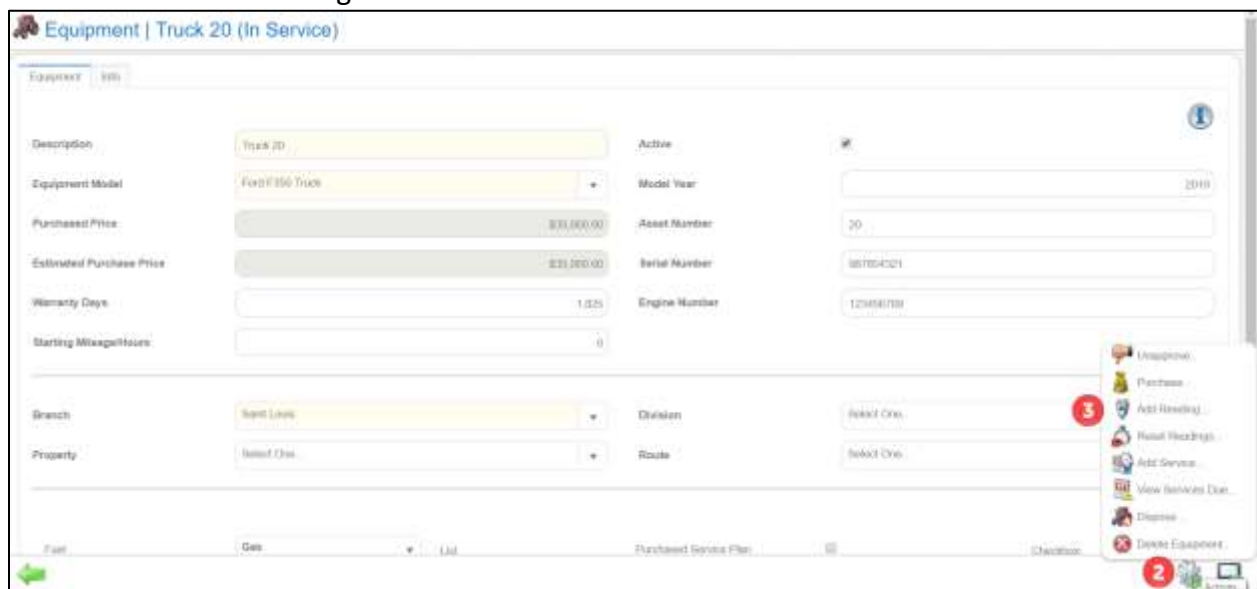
Equipment | Truck 20 (In Service)

Equipment | Info

Description | Truck 20

Active

Equipment Model | Ford F350 Truck

Model Year | 2019

Purchased Price | $35,000.00

Asset Number | 20

Estimated Purchase Price | $35,000.00

Serial Number | 987654321

Warranty Days | 1,025

Engine Number | 123456789

Starting Mileage/Hours | 0

Branch | Saint Louis

Division | Select One

Property | Select One

Route | Select One

Fuel | Gas

List

Purchased Service Plan

Checkbox

Unapprove...

Purchase...

3 Add Reading...

Reset Readings...

Add Service...

View Services Due...

Dispose...

Delete Equipment...

2

Actions